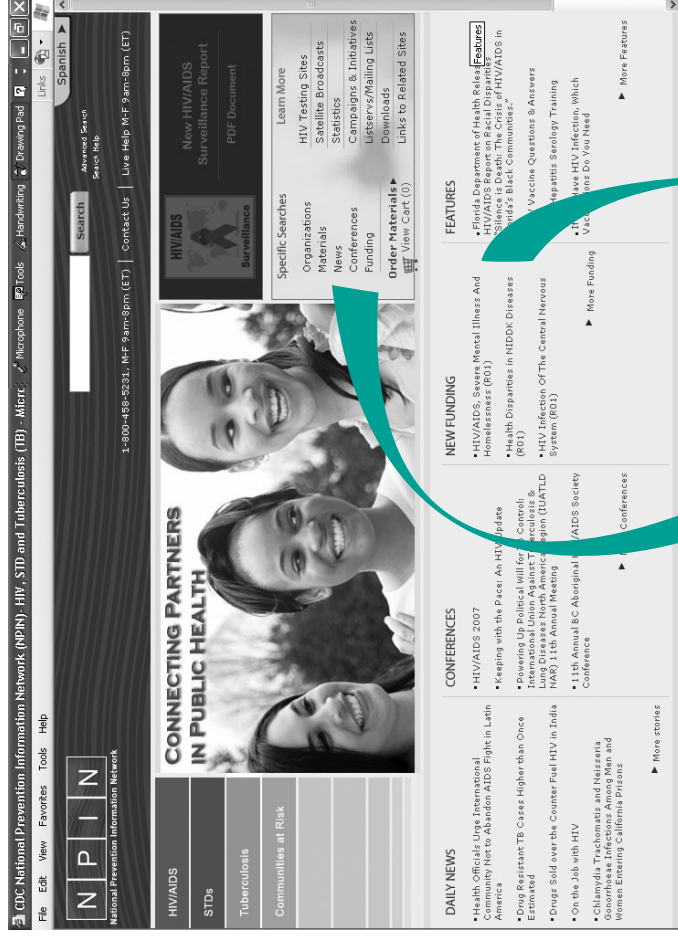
CDC National Prevention Information Network (NPIN) - HIV, STD and Tuberculosis (TB) - Micro

File Edit View Favorites Tools Help

Microphone Tools Handwriting Drawing Pad

Links

N P I N
National Prevention Information Network

Search
Advanced Search
Search Help

Spanish

1-800-458-5231, M-F 9am-8pm (ET) | Contact Us | Live Help M-F 9am-8pm (ET)

HIV/AIDS
STDs
Tuberculosis
Communities at Risk

CONNECTING PARTNERS IN PUBLIC HEALTH

HIV/AIDS Surveillance

New HIV/AIDS Surveillance Report
PDF Document

Specific Searches
Organizations
Materials
News
Conferences
Funding
Order Materials
View Cart (0)

Learn More
HIV Testing Sites
Satellite Broadcasts
Statistics
Campaigns & Initiatives
Listservs/Mailing Lists
Downloads
Links to Related Sites

DAILY NEWS
Health Officials Urge International Community Not to Abandon AIDS Fight in Latin America
Drug Resistant TB Cases Higher than Once Estimated
Drugs Sold over the Counter Fuel HIV in India
On the Job with HIV
Chlamydia Trachomatis and Neisseria Gonorrhoeae Infections Among Men and Women Entering California Prisons
More stories

CONFERENCES
HIV/AIDS 2007
Keeping with the Pace: An HIV Update
Powering Up Political Will for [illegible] Control: International Union Against Tuberculosis & Lung Diseases North America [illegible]gion (IUATLD NAR) 11th Annual Meeting
11th Annual BC Aboriginal H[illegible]/AIDS Society Conference
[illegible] Conferences

NEW FUNDING
HIV/AIDS, Severe Mental Illness And Homelessness (R01)
Health Disparities in NIDDK Diseases (R01)
HIV Infection Of The Central Nervous System (R01)
More Funding

FEATURES
Florida Department of Health Releas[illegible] HIV/AIDS Report on Racial Disparities: "Silence is Death: The Crisis of HIV/AIDS in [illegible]rida's Black Communities."
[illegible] Vaccine Questions & Answers
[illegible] Hepatitis Serology Training
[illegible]ave HIV Infection, Which Vacc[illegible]ions Do You Need
More Features

Features